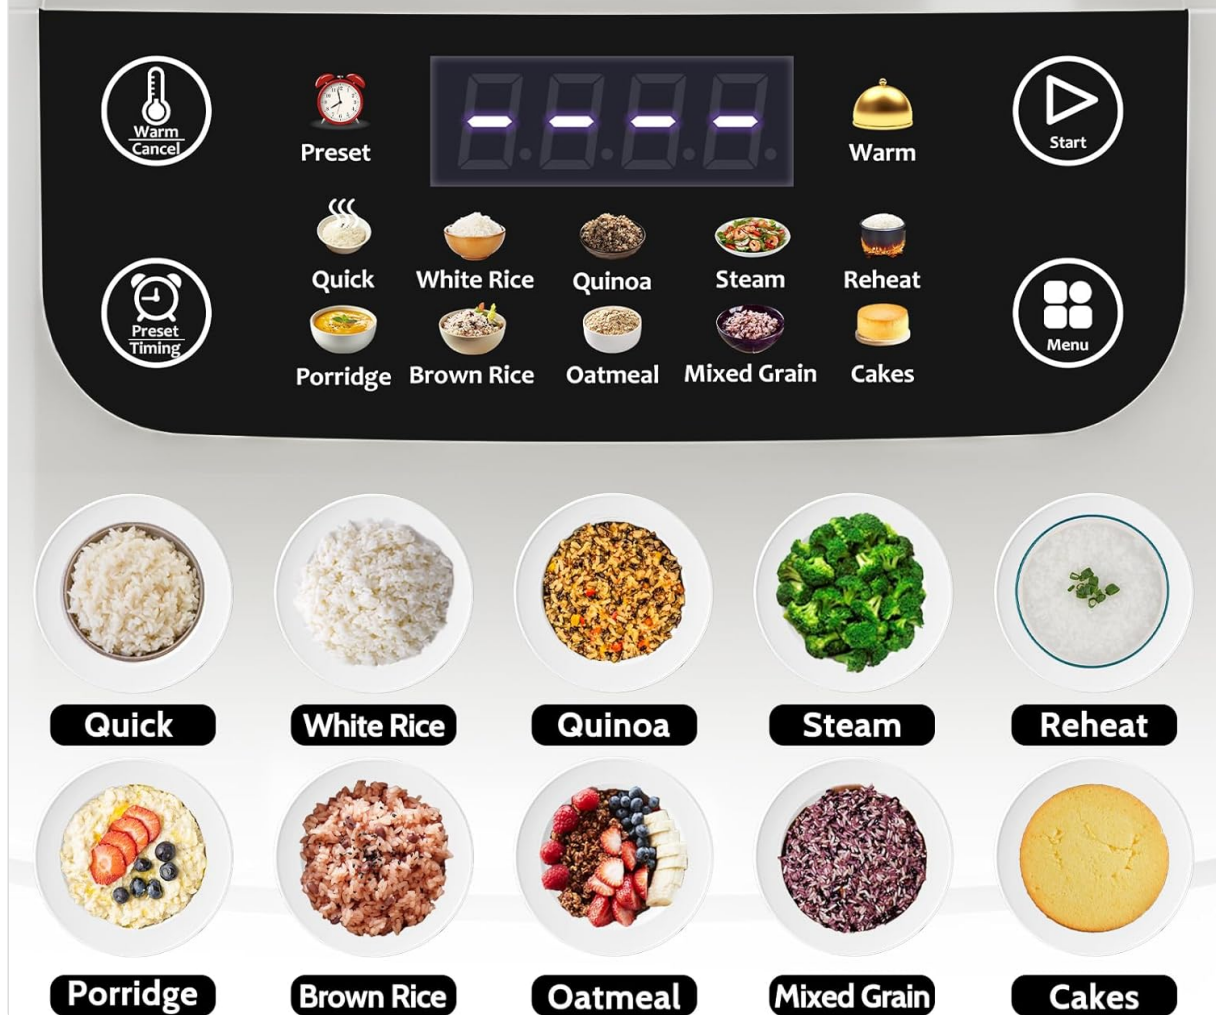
Warm
Cancel

Preset

- - - -

Warm

Start

Quick White Rice Quinoa Steam Reheat

Preset
Timing

Porridge Brown Rice Oatmeal Mixed Grain Cakes

Menu

Quick White Rice Quinoa Steam Reheat

Porridge Brown Rice Oatmeal Mixed Grain Cakes